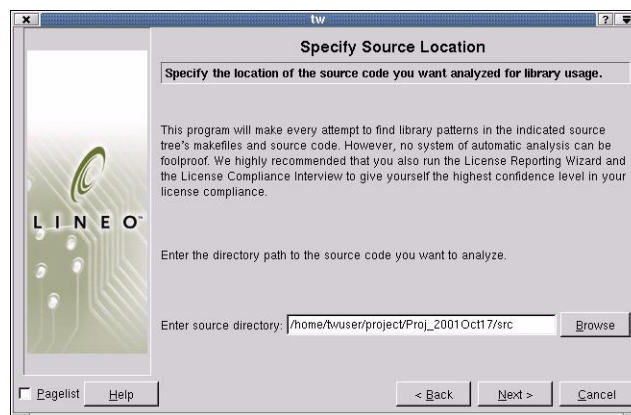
tw

? ⊽

Specify Source Location

Specify the location of the source code you want analyzed for library usage.

L I N E O

This program will make every attempt to find library patterns in the indicated source tree's makefiles and source code. However, no system of automatic analysis can be foolproof. We highly recommended that you also run the License Reporting Wizard and the License Compliance Interview to give yourself the highest confidence level in your license compliance.

Enter the directory path to the source code you want to analyze.

Enter source directory: /home/twuser/project/Proj_2001Oct17/src

Browse

Pagelist

Help

< Back

Next >

Cancel